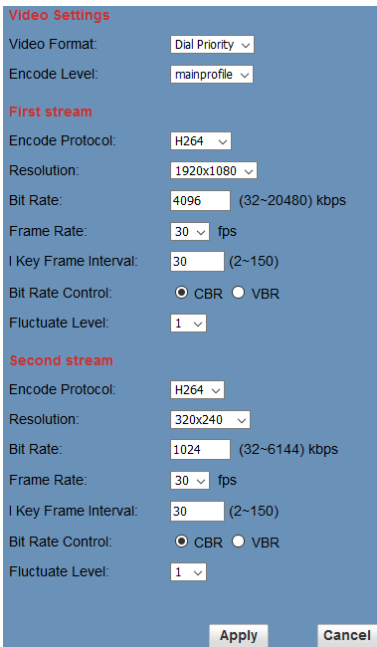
Video Settings

Video Format: Dial Priority

Encode Level: mainprofile

First stream

Encode Protocol: H264

Resolution: 1920x1080

Bit Rate: 4096 (32~20480) kbps

Frame Rate: 30 fps

I Key Frame Interval: 30 (2~150)

Bit Rate Control: CBR VBR

Fluctuate Level: 1

Second stream

Encode Protocol: H264

Resolution: 320x240

Bit Rate: 1024 (32~6144) kbps

Frame Rate: 30 fps

I Key Frame Interval: 30 (2~150)

Bit Rate Control: CBR VBR

Fluctuate Level: 1

Apply Cancel